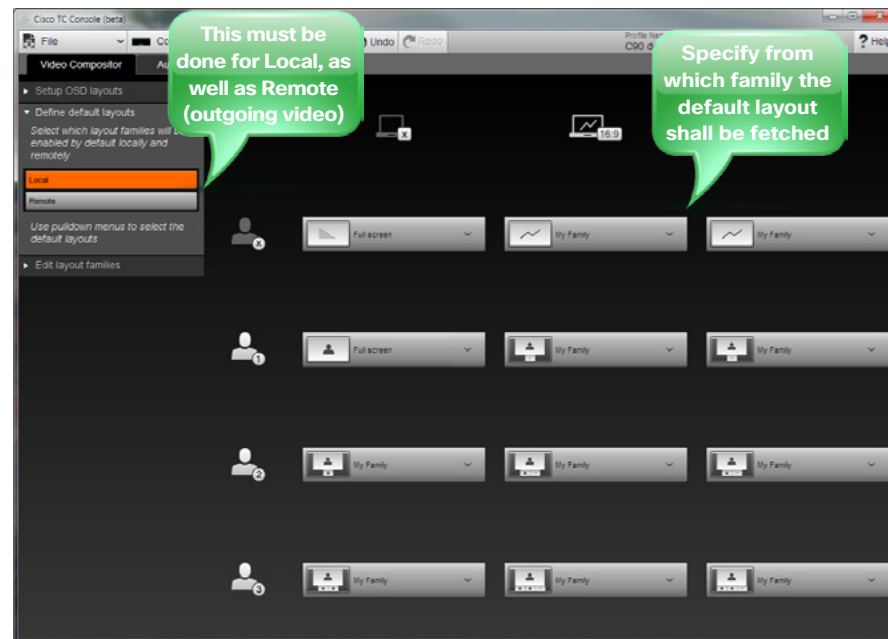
Cisco TC Console (beta)

File

Co

Undo

Redo

Profile Na

C90 d

? Help

Video Compositor

Au

This must be done for Local, as well as Remote (outgoing video)

Specify from which family the default layout shall be fetched

Setup OSD layouts

Define default layouts

Select which layout families will be enabled by default locally and remotely

Local

Remote

Use pulldown menus to select the default layouts

Edit layout families

x

16:9

x

Full screen

My Family

My Family

1

Full screen

My Family

My Family

2

My Family

My Family

My Family

3

My Family

My Family

My Family